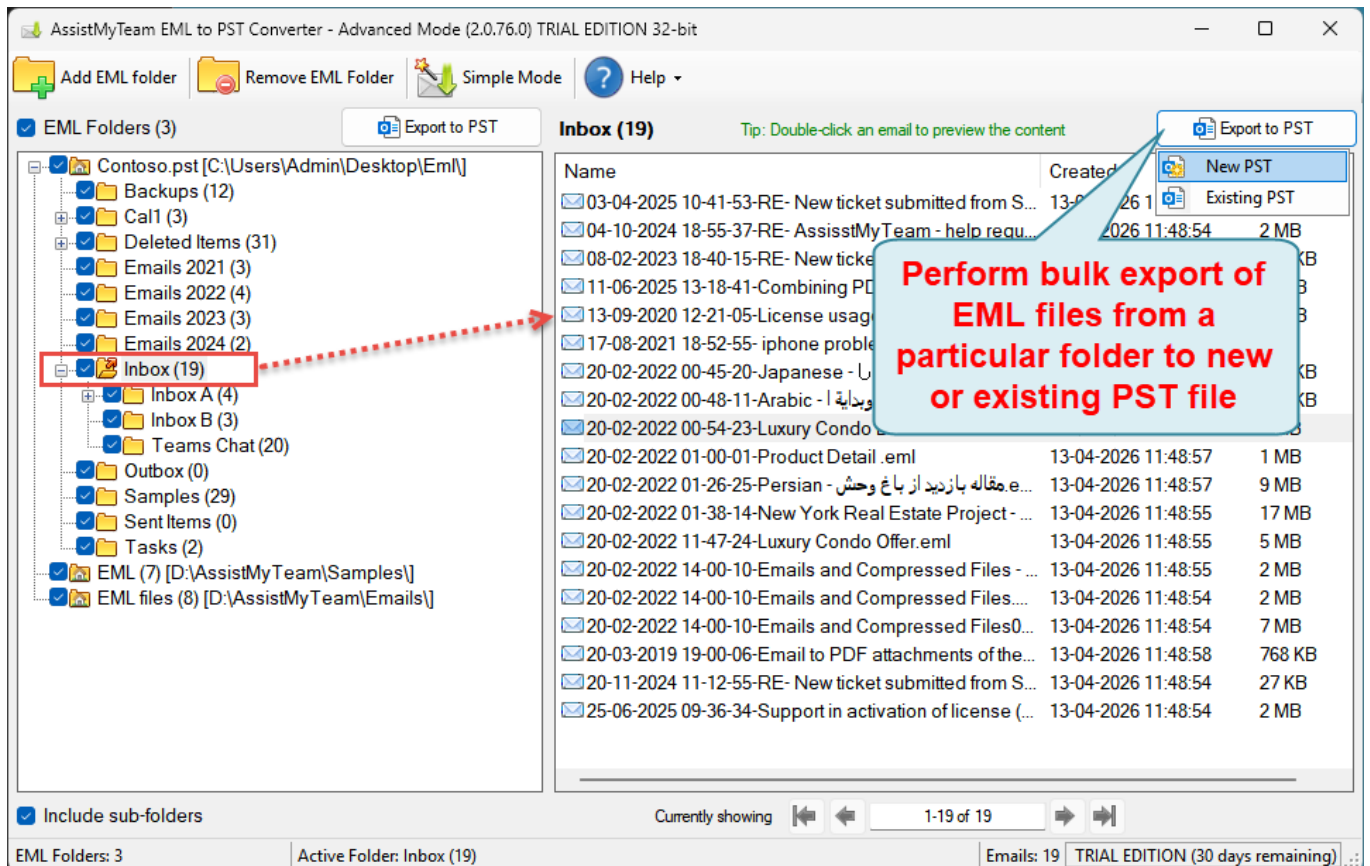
AssistMyTeam EML to PST Converter - Advanced Mode (2.0.76.0) TRIAL EDITION 32-bit

Add EML folder | Remove EML Folder | Simple Mode | Help

EML Folders (3)
Export to PST

Contoso.pst [C:\Users\Admin\Desktop\Eml\]
Backups (12)
Cal1 (3)
Deleted Items (31)
Emails 2021 (3)
Emails 2022 (4)
Emails 2023 (3)
Emails 2024 (2)
Inbox (19)
Inbox A (4)
Inbox B (3)
Teams Chat (20)
Outbox (0)
Samples (29)
Sent Items (0)
Tasks (2)
EML (7) [D:\AssistMyTeam\Samples\]
EML files (8) [D:\AssistMyTeam\Emails\]

Inbox (19)
Tip: Double-click an email to preview the content
Export to PST
New PST
Existing PST

Perform bulk export of EML files from a particular folder to new or existing PST file

| Name | Created | |
|---|---|---|
| 03-04-2025 10-41-53-RE- New ticket submitted from S... | 13-0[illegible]26 1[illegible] | |
| 04-10-2024 18-55-37-RE- AssisstMyTeam - help requ... | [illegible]2026 11:48:54 | 2 MB |
| 08-02-2023 18-40-15-RE- New ticke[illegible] | | KB |
| 11-06-2025 13-18-41-Combining PD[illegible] | | B |
| 13-09-2020 12-21-05-License usag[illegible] | | B |
| 17-08-2021 18-52-55- iphone proble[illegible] | | |
| 20-02-2022 00-45-20-Japanese - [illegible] | | KB |
| 20-02-2022 00-48-11-Arabic - وبداية ا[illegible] | | KB |
| 20-02-2022 00-54-23-Luxury Condo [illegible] | | B |
| 20-02-2022 01-00-01-Product Detail .eml | 13-04-2026 11:48:57 | 1 MB |
| 20-02-2022 01-26-25-Persian - مقاله بازدید از باغ وحش.e... | 13-04-2026 11:48:57 | 9 MB |
| 20-02-2022 01-38-14-New York Real Estate Project - ... | 13-04-2026 11:48:55 | 17 MB |
| 20-02-2022 11-47-24-Luxury Condo Offer.eml | 13-04-2026 11:48:55 | 5 MB |
| 20-02-2022 14-00-10-Emails and Compressed Files - ... | 13-04-2026 11:48:55 | 2 MB |
| 20-02-2022 14-00-10-Emails and Compressed Files.... | 13-04-2026 11:48:54 | 2 MB |
| 20-02-2022 14-00-10-Emails and Compressed Files0... | 13-04-2026 11:48:54 | 7 MB |
| 20-03-2019 19-00-06-Email to PDF attachments of the... | 13-04-2026 11:48:58 | 768 KB |
| 20-11-2024 11-12-55-RE- New ticket submitted from S... | 13-04-2026 11:48:54 | 27 KB |
| 25-06-2025 09-36-34-Support in activation of license (... | 13-04-2026 11:48:54 | 2 MB |

Include sub-folders
Currently showing 1-19 of 19

EML Folders: 3 | Active Folder: Inbox (19) | Emails: 19 | TRIAL EDITION (30 days remaining)